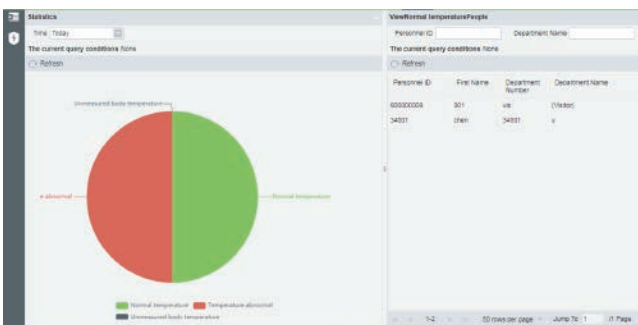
Statistics

Time Today

The current query conditions None

Refresh

Unmeasured body temperature

e abnormal

Normal temperature

Normal temperature Temperature abnormal

Unmeasured body temperature

ViewNormal temperaturePeople

Personnel ID

Department Name

The current query conditions None

Refresh

| Personnel ID | First Name | Department Number | Department Name |
|---|---|---|---|
| 600000009 | 301 | vis | (Visitor) |
| 34001 | chen | 34001 | v |

1-2 50 rows per page Jump To 1 /1 Page